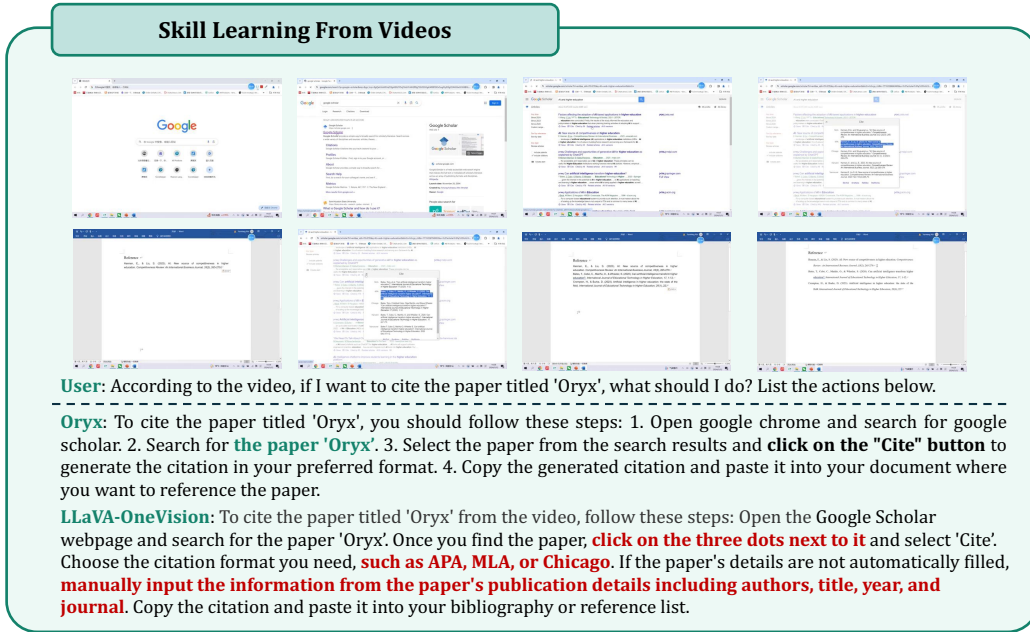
Skill Learning From Videos

Google

Reference :

User: According to the video, if I want to cite the paper titled 'Oryx', what should I do? List the actions below.

Oryx: To cite the paper titled 'Oryx', you should follow these steps: 1. Open google chrome and search for google scholar. 2. Search for the paper 'Oryx'. 3. Select the paper from the search results and click on the "Cite" button to generate the citation in your preferred format. 4. Copy the generated citation and paste it into your document where you want to reference the paper.

LLaVA-OneVision: To cite the paper titled 'Oryx' from the video, follow these steps: Open the Google Scholar webpage and search for the paper 'Oryx'. Once you find the paper, click on the three dots next to it and select 'Cite'. Choose the citation format you need, such as APA, MLA, or Chicago. If the paper's details are not automatically filled, manually input the information from the paper's publication details including authors, title, year, and journal. Copy the citation and paste it into your bibliography or reference list.